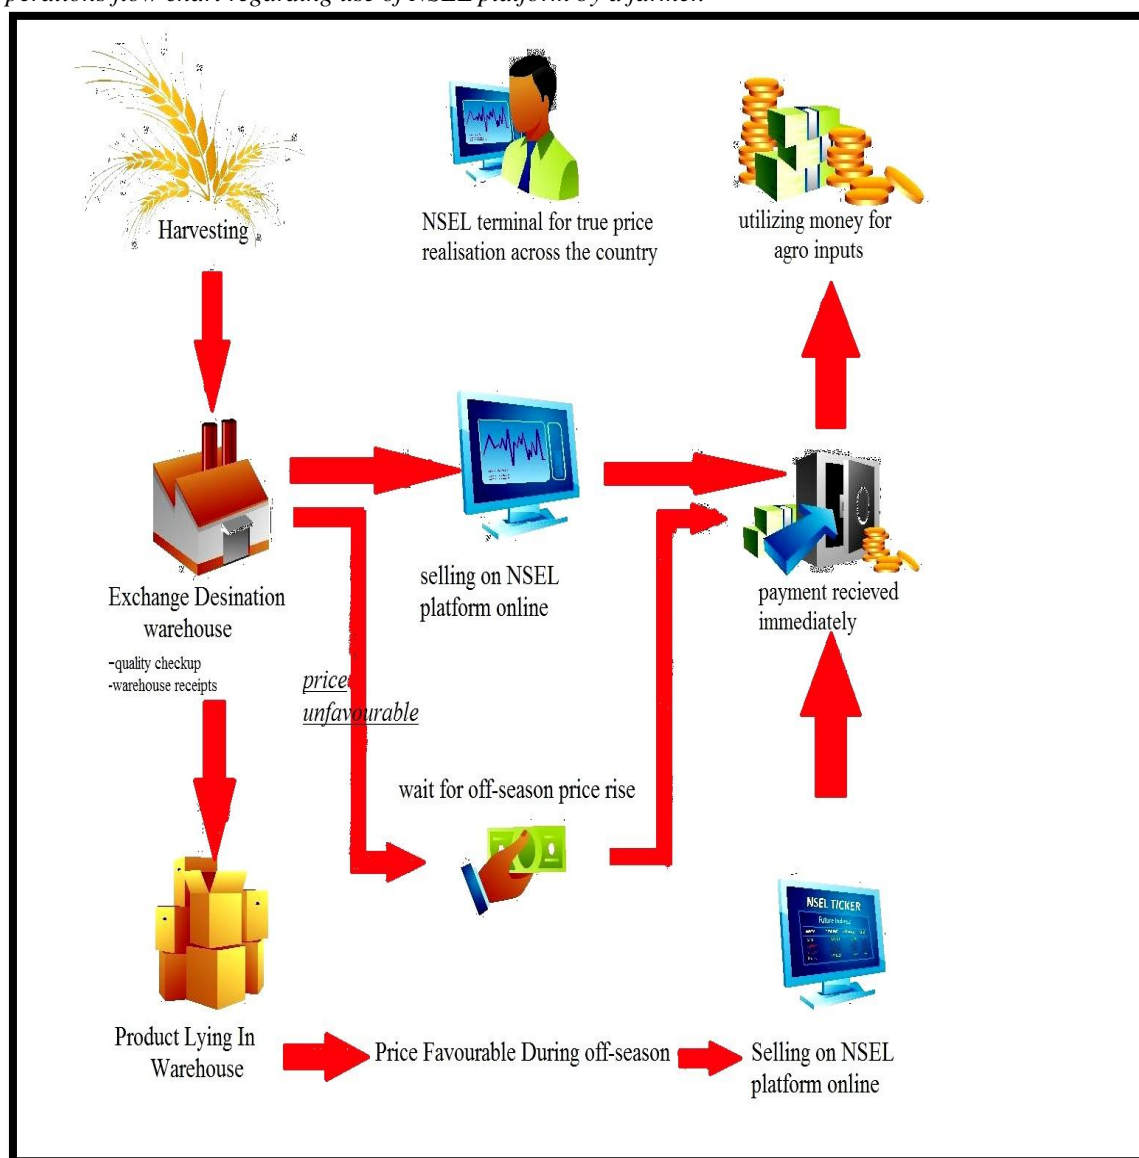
perations flow chart regarding use of NSEL platform by a farmer.

Harvesting

NSEL terminal for true price realisation across the country

utilizing money for agro inputs

Exchange Desination warehouse
-quality checkup
-warehouse receipts

selling on NSEL platform online

payment recieved immediately

price unfavourable

wait for off-season price rise

NSEL TICKER

Product Lying In Warehouse

Price Favourable During off-season

Selling on NSEL platform online